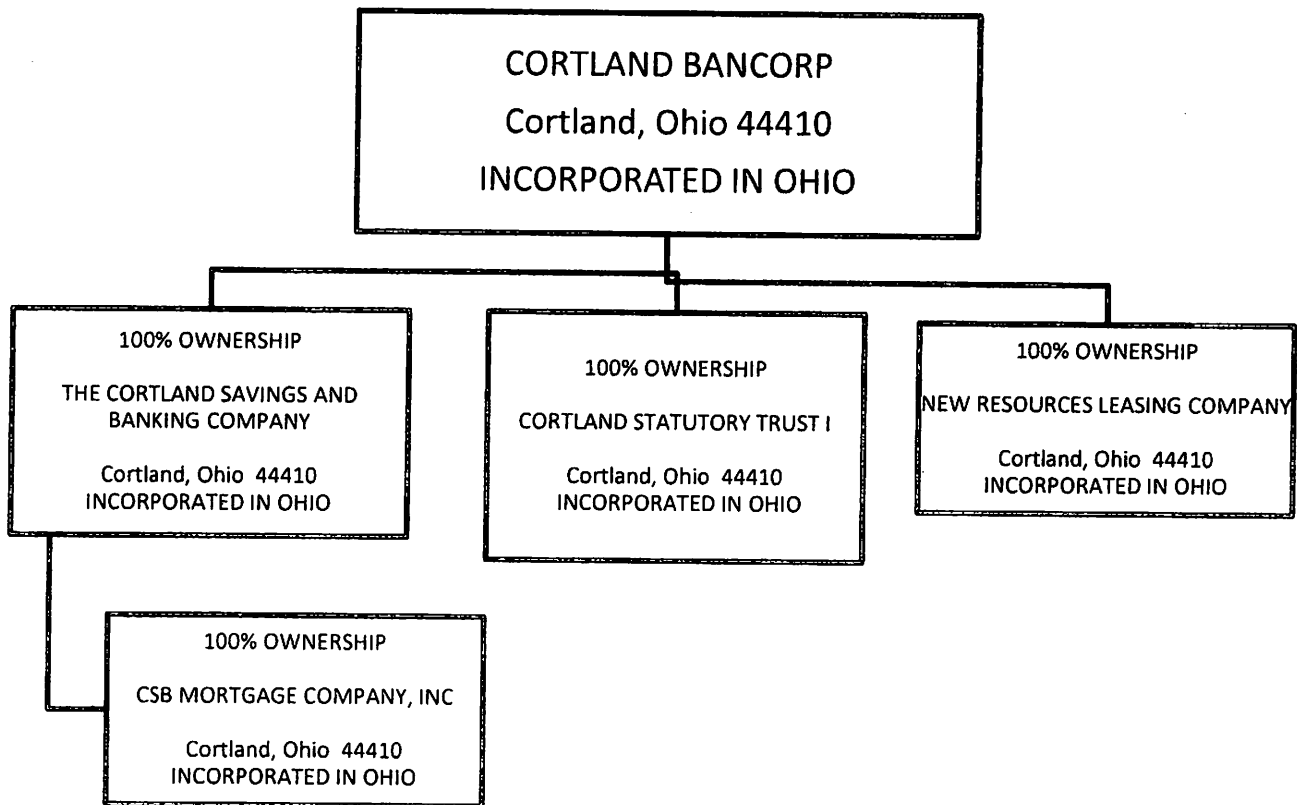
CORTLAND BANCORP
Cortland, Ohio 44410
INCORPORATED IN OHIO

100% OWNERSHIP

THE CORTLAND SAVINGS AND BANKING COMPANY

Cortland, Ohio 44410
INCORPORATED IN OHIO

100% OWNERSHIP

CORTLAND STATUTORY TRUST I

Cortland, Ohio 44410
INCORPORATED IN OHIO

100% OWNERSHIP

NEW RESOURCES LEASING COMPANY

Cortland, Ohio 44410
INCORPORATED IN OHIO

100% OWNERSHIP

CSB MORTGAGE COMPANY, INC

Cortland, Ohio 44410
INCORPORATED IN OHIO